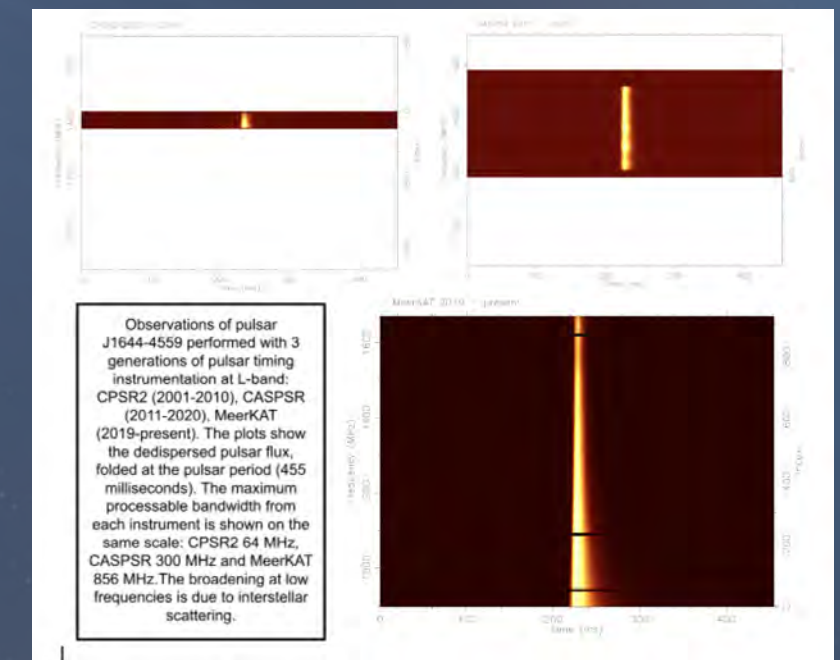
Observations of pulsar J1644-4559 performed with 3 generations of pulsar timing instrumentation at L-band: CPSR2 (2001-2010), CASPSR (2011-2020), MeerKAT (2019-present). The plots show the dedispersed pulsar flux, folded at the pulsar period (455 milliseconds). The maximum processable bandwidth from each instrument is shown on the same scale: CPSR2 64 MHz, CASPSR 300 MHz and MeerKAT 856 MHz.The broadening at low frequencies is due to interstellar scattering.

MeerKAT 2019 – present

Frequency (MHz)

1600

1400

1200

1000

0

100

200

300

400

Time (ms)

800

600

400

200

0